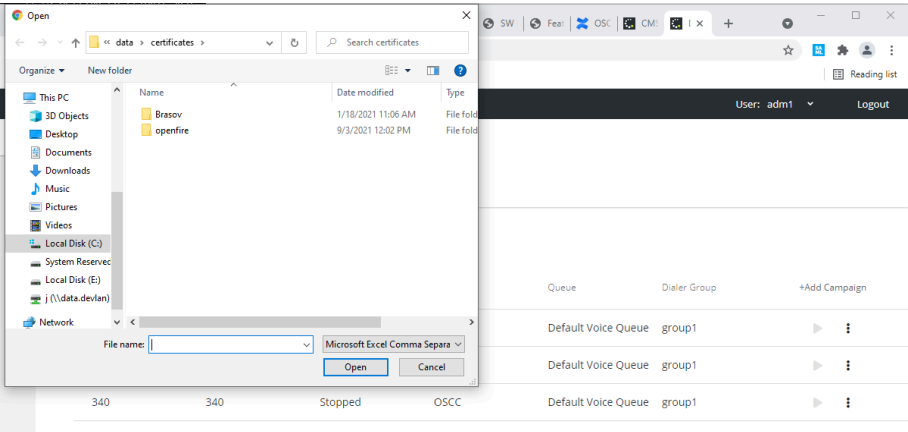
Open

« data › certificates ›

Search certificates

Organize ▾ New folder

This PC
3D Objects
Desktop
Documents
Downloads
Music
Pictures
Videos
Local Disk (C:)
System Reserved
Local Disk (E:)
j (\\data.devlan)
Network

| Name | Date modified | Type |
|---|---|---|
| Brasov | 1/18/2021 11:06 AM | File fold |
| openfire | 9/3/2021 12:02 PM | File fold |

File name:

Microsoft Excel Comma Separa

Open Cancel

SW Feat OSC CMS I

Reading list

User: adm1 Logout

Queue Dialer Group +Add Campaign

Default Voice Queue group1

Default Voice Queue group1

340 340 Stopped OSCC Default Voice Queue group1